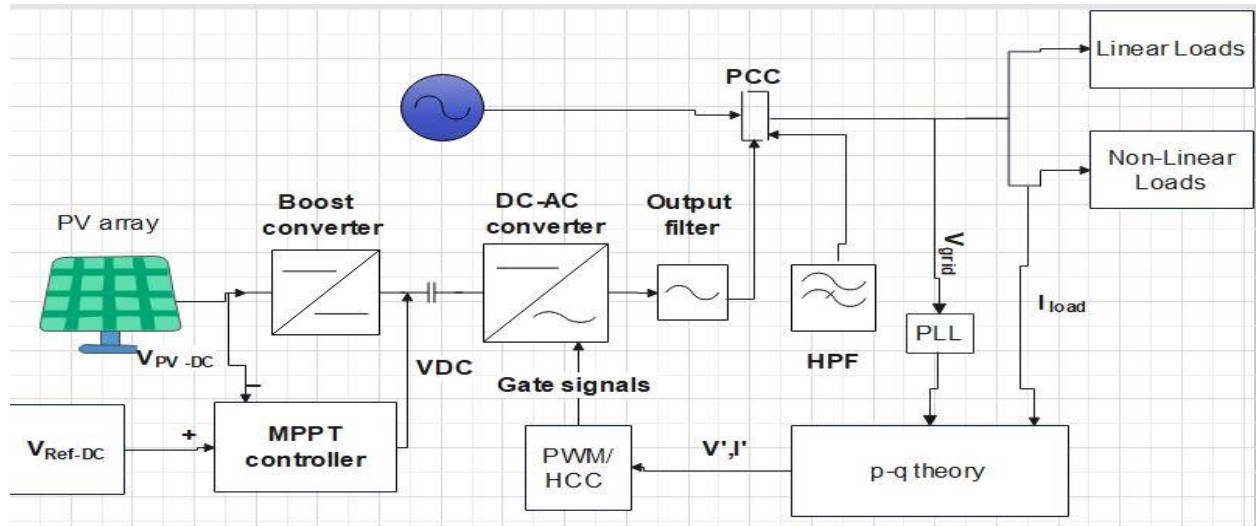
PCC

Linear Loads

Non-Linear Loads

PV array

Boost converter

DC-AC converter

Output filter

$V_{grid}$

$I_{load}$

$V_{PV-DC}$

VDC

Gate signals

HPF

PLL

-

$V_{Ref-DC}$

+

MPPT controller

PWM/ HCC

V',I'

p-q theory